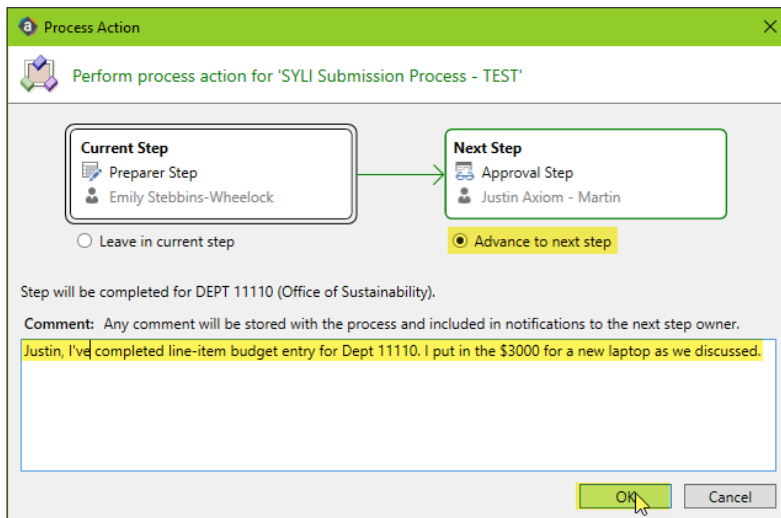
Process Action

Perform process action for 'SYLI Submission Process - TEST'

Current Step
Preparer Step
Emily Stebbins-Wheelock

Next Step
Approval Step
Justin Axiom - Martin

Leave in current step

Advance to next step

Step will be completed for DEPT 11110 (Office of Sustainability).

Comment: Any comment will be stored with the process and included in notifications to the next step owner.

Justin, I've completed line-item budget entry for Dept 11110. I put in the $3000 for a new laptop as we discussed.

OK

Cancel